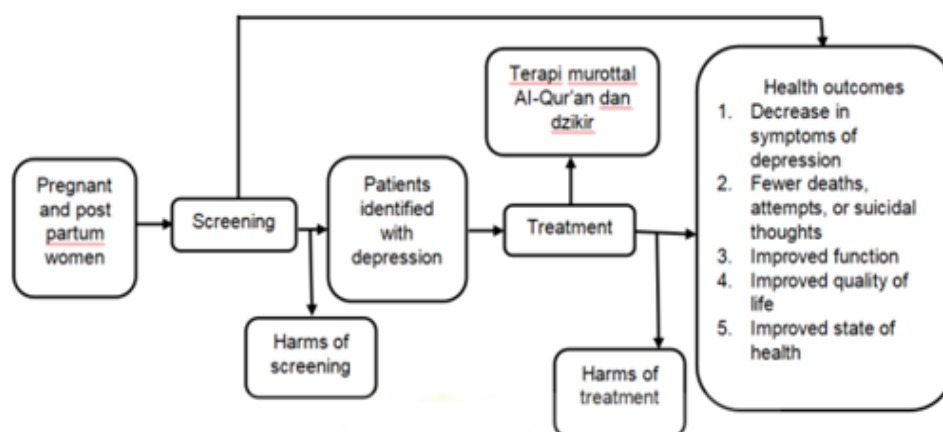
Pregnant and post partum women

Screening

Harms of screening

Patients identified with depression

Treatment

Terapi murottal Al-Qur'an dan dzikir

Harms of treatment

Health outcomes
1. Decrease in symptoms of depression
2. Fewer deaths, attempts, or suicidal thoughts
3. Improved function
4. Improved quality of life
5. Improved state of health